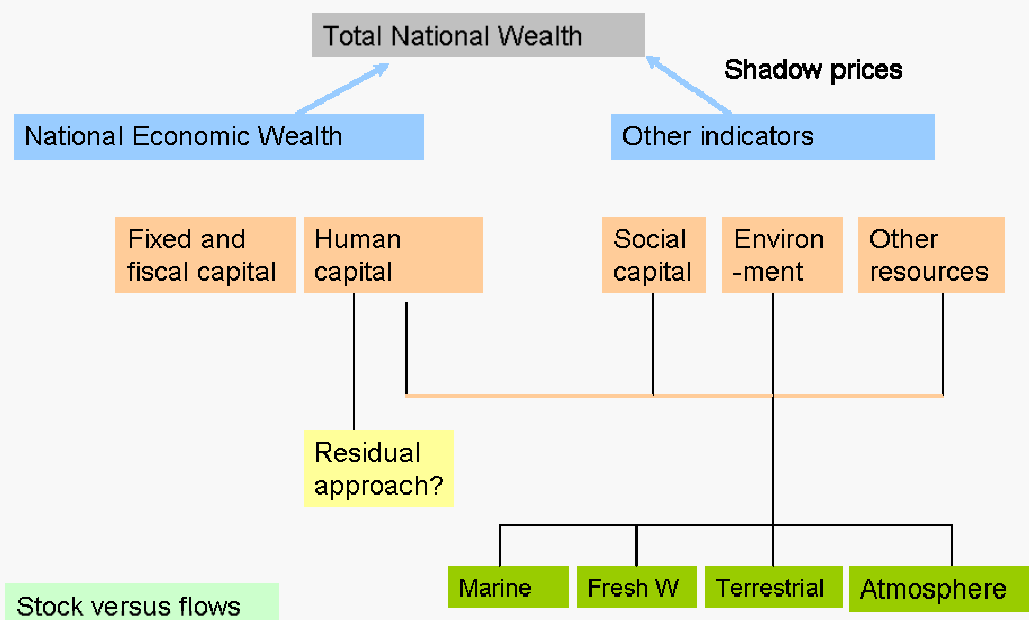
Total National Wealth

Shadow prices

National Economic Wealth

Other indicators

Fixed and fiscal capital

Human capital

Social capital

Environ -ment

Other resources

Residual approach?

Marine

Fresh W

Terrestrial

Atmosphere

Stock versus flows